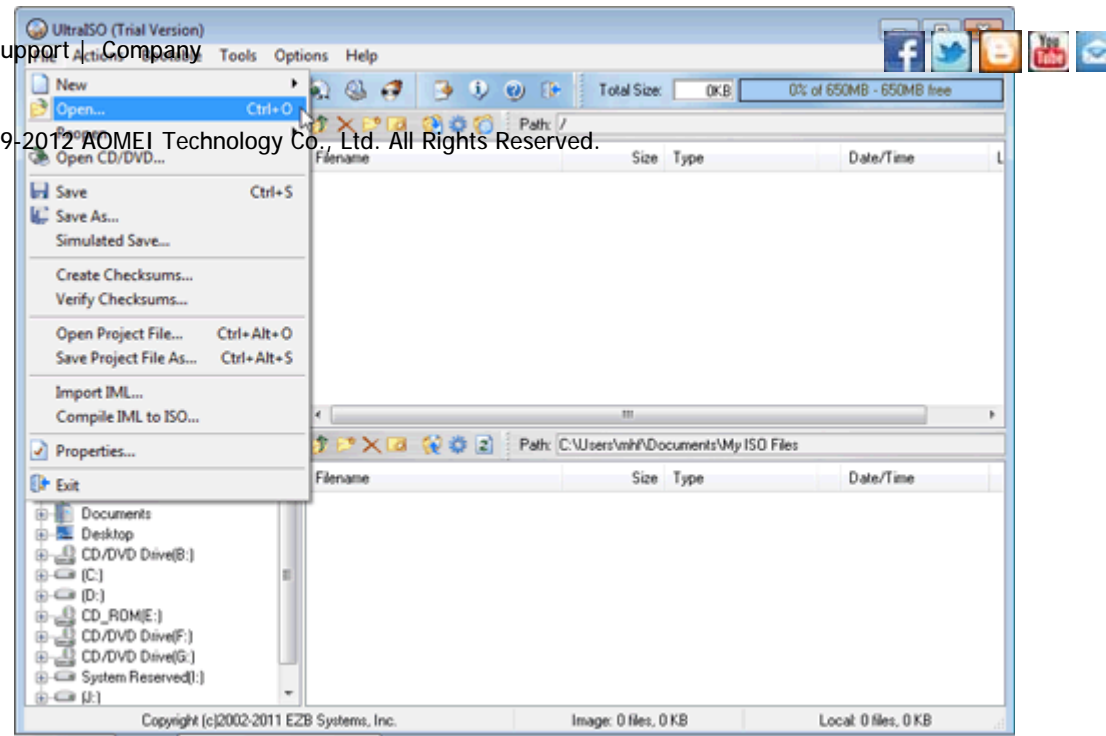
UltraISO (Trial Version)

upport | Company

File Actions Bootable Tools Options Help

New
Open... Ctrl+O
Reopen
Open CD/DVD...
Save Ctrl+S
Save As...
Simulated Save...
Create Checksums...
Verify Checksums...
Open Project File... Ctrl+Alt+O
Save Project File As... Ctrl+Alt+S
Import IML...
Compile IML to ISO...
Properties...
Exit

Total Size: 0KB 0% of 650MB - 650MB free

9-2012 AOMEI Technology Co., Ltd. All Rights Reserved.

Path: /

| Filename | Size | Type | Date/Time | L |
|---|---|---|---|---|

Path: C:\Users\mhf\Documents\My ISO Files

| Filename | Size | Type | Date/Time |
|---|---|---|---|

Documents
Desktop
CD/DVD Drive(B:)
(C:)
(D:)
CD_ROM(E:)
CD/DVD Drive(F:)
CD/DVD Drive(G:)
System Reserved(I:)
(J:)

Copyright (c)2002-2011 EZB Systems, Inc. Image: 0 files, 0 KB Local: 0 files, 0 KB